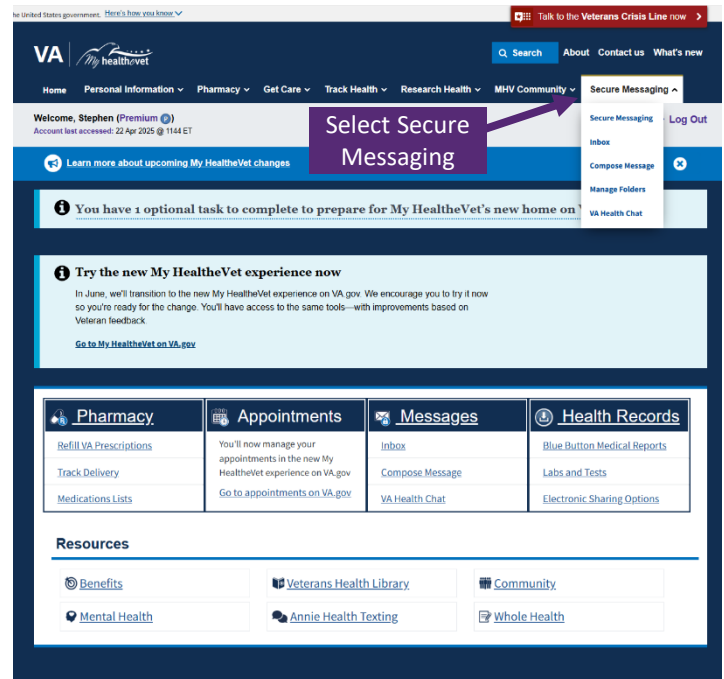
he United States government Here's how you know

Talk to the Veterans Crisis Line now

VA My healthevet

Search About Contact us What's new

Home Personal Information Pharmacy Get Care Track Health Research Health MHV Community Secure Messaging

Welcome, Stephen (Premium P)
Account last accessed: 22 Apr 2025 @ 1144 ET

Log Out

Select Secure Messaging

Secure Messaging
Inbox
Compose Message
Manage Folders
VA Health Chat

Learn more about upcoming My HealtheVet changes

You have 1 optional task to complete to prepare for My HealtheVet's new home on V

Try the new My HealtheVet experience now

In June, we'll transition to the new My HealtheVet experience on VA.gov. We encourage you to try it now so you're ready for the change. You'll have access to the same tools—with improvements based on Veteran feedback.

Go to My HealtheVet on VA.gov

Pharmacy
Refill VA Prescriptions
Track Delivery
Medications Lists

Appointments
You'll now manage your appointments in the new My HealtheVet experience on VA.gov
Go to appointments on VA.gov

Messages
Inbox
Compose Message
VA Health Chat

Health Records
Blue Button Medical Reports
Labs and Tests
Electronic Sharing Options

Resources

Benefits
Veterans Health Library
Community
Mental Health
Annie Health Texting
Whole Health